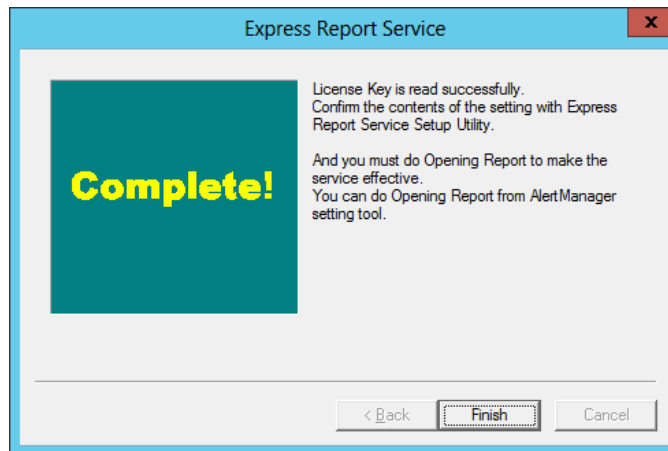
Express Report Service

x

Complete!

License Key is read successfully.
Confirm the contents of the setting with Express Report Service Setup Utility.

And you must do Opening Report to make the service effective.
You can do Opening Report from AlertManager setting tool.

< Back

Finish

Cancel